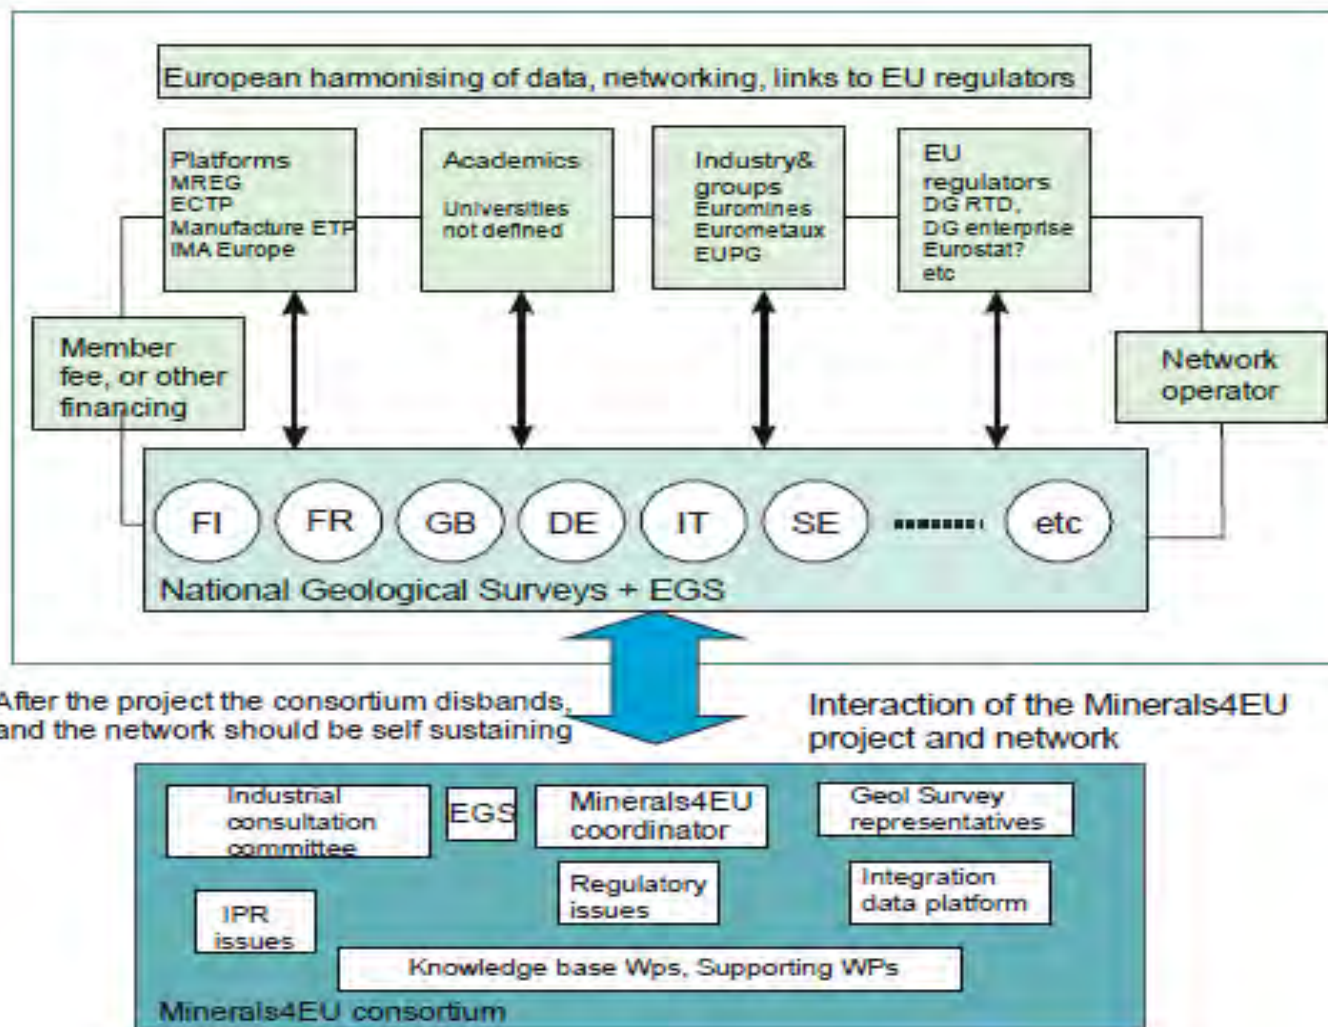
European harmonising of data, networking, links to EU regulators

Platforms
MREG
ECTP
Manufacture ETP
IMA Europe

Academics

Universities not defined

Industry& groups
Euromines
Eurometaux
EUPG

EU regulators
DG RTD,
DG enterprise
Eurostat?
etc

Member fee, or other financing

Network operator

FI
FR
GB
DE
IT
SE
........
etc

National Geological Surveys + EGS

After the project the consortium disbands, and the network should be self sustaining

Interaction of the Minerals4EU project and network

Industrial consultation committee

EGS

Minerals4EU coordinator

Geol Survey representatives

Regulatory issues

Integration data platform

IPR issues

Knowledge base Wps, Supporting WPs

Minerals4EU consortium